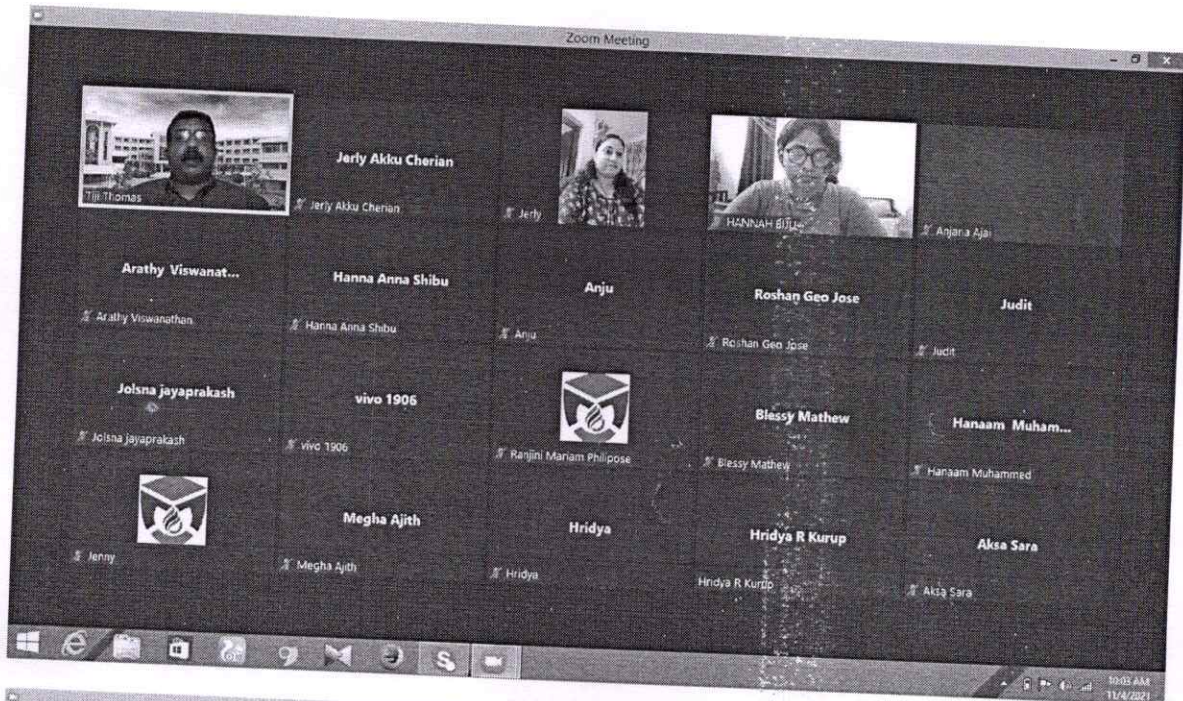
Zoom Meeting

Tiji Thomas

Jerly Akku Cherian

Jerly Akku Cherian

Jerly

HANNAH BIJU

Anjana Ajai

Arathy Viswanat...

Arathy Viswanathan

Hanna Anna Shibu

Hanna Anna Shibu

Anju

Anju

Roshan Geo Jose

Roshan Geo Jose

Judit

Judit

Jolsna jayaprakash

Jolsna jayaprakash

vivo 1906

vivo 1906

Ranjini Mariam Philipose

Blessy Mathew

Blessy Mathew

Hanaam Muham...

Hanaam Muhammed

Jenny

Megha Ajith

Megha Ajith

Hridya

Hridya

Hridya R Kurup

Hridya R Kurup

Aksa Sara

Aksa Sara

10:03 AM
11/4/2021